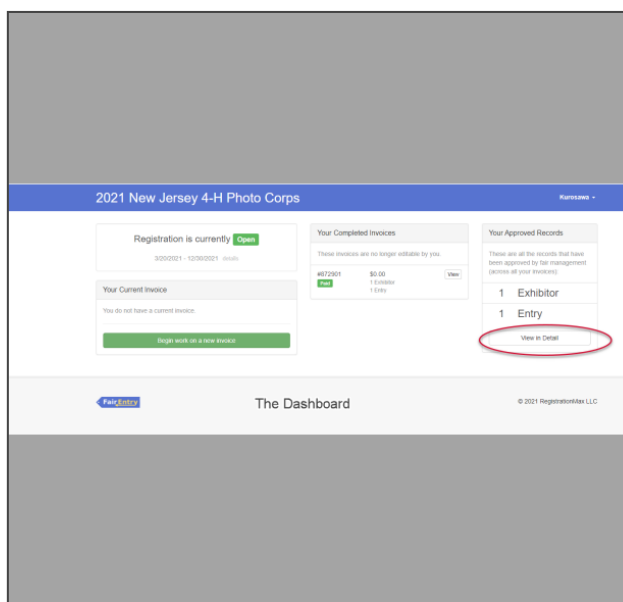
2021 New Jersey 4-H Photo Corps

Kurosawa ▾

Registration is currently Open

3/20/2021 - 12/30/2021 details

Your Current Invoice

You do not have a current invoice.

Begin work on a new invoice

Your Completed Invoices

These invoices are no longer editable by you.

#872901 Paid

$0.00
1 Exhibitor
1 Entry

View

Your Approved Records

These are all the records that have been approved by fair management (across all your invoices)

1 Exhibitor

1 Entry

View in Detail

FairEntry

The Dashboard

© 2021 RegistrationMax LLC